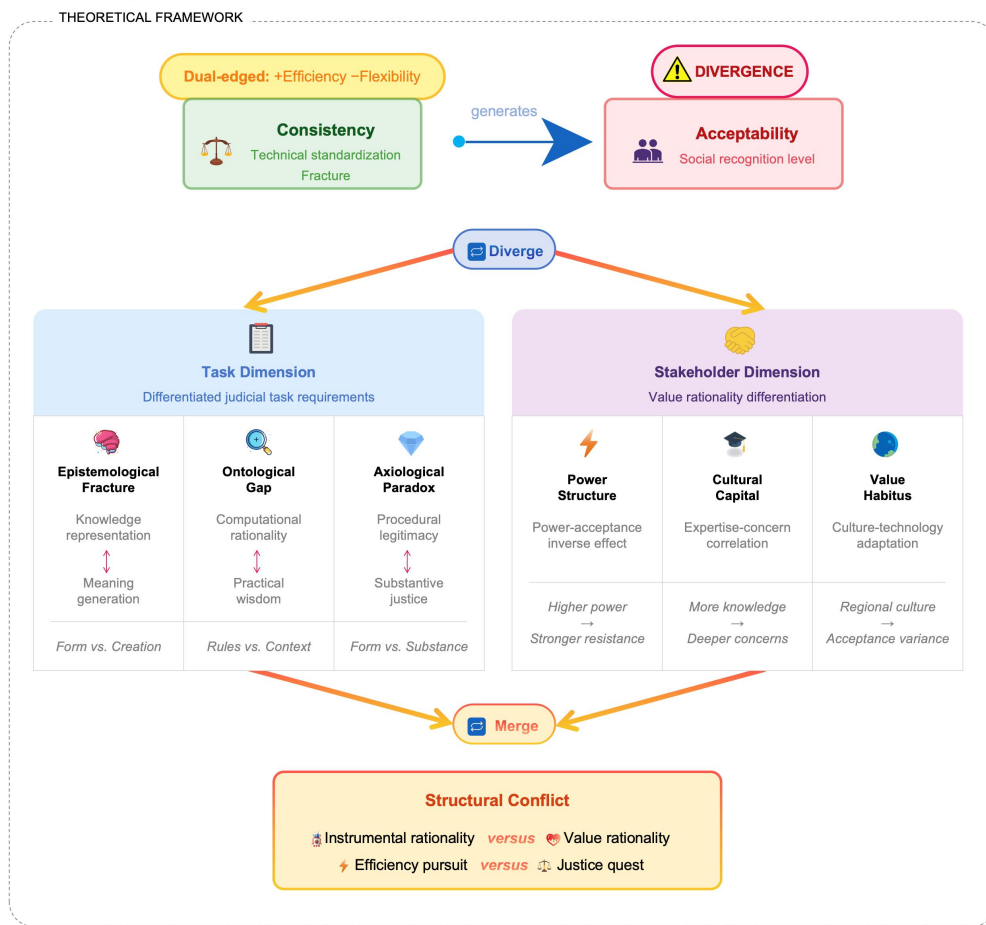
THEORETICAL FRAMEWORK

Dual-edged: +Efficiency −Flexibility

Consistency
Technical standardization
Fracture

generates

DIVERGENCE

Acceptability
Social recognition level

Diverge

Task Dimension
Differentiated judicial task requirements

Epistemological Fracture
Knowledge representation
↕
Meaning generation
Form vs. Creation

Ontological Gap
Computational rationality
↕
Practical wisdom
Rules vs. Context

Axiological Paradox
Procedural legitimacy
↕
Substantive justice
Form vs. Substance

Stakeholder Dimension
Value rationality differentiation

Power Structure
Power-acceptance inverse effect
Higher power
→
Stronger resistance

Cultural Capital
Expertise-concern correlation
More knowledge
→
Deeper concerns

Value Habitus
Culture-technology adaptation
Regional culture
→
Acceptance variance

Merge

Structural Conflict
Instrumental rationality versus Value rationality
Efficiency pursuit versus Justice quest